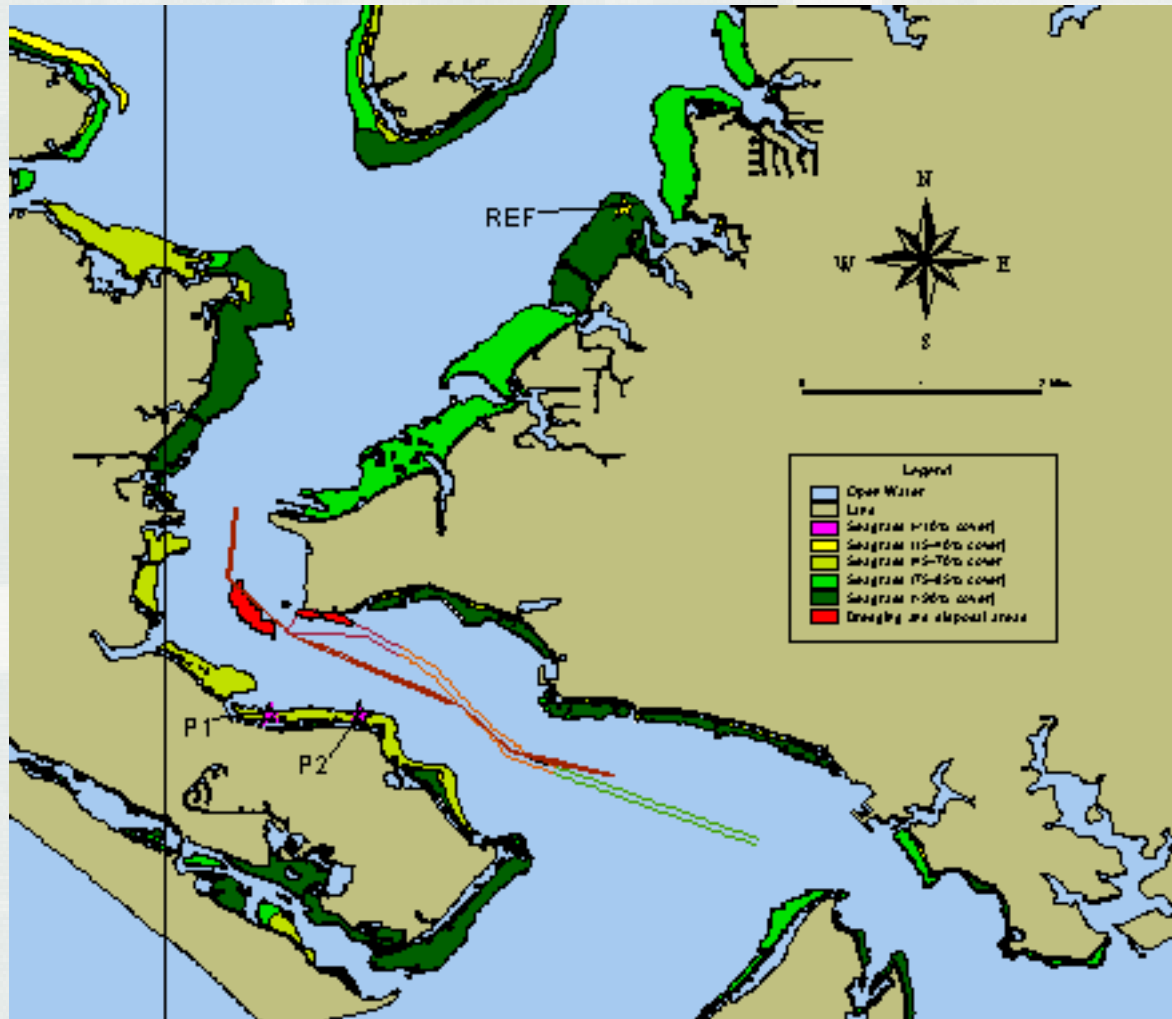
REF

N
W
E
S

0 1 2 Miles

Legend
Open Water
Land
Seagrass (<10% cover)
Seagrass (10-40% cover)
Seagrass (40-70% cover)
Seagrass (70-90% cover)
Seagrass (>90% cover)
Dredging and disposal areas

P1
P2